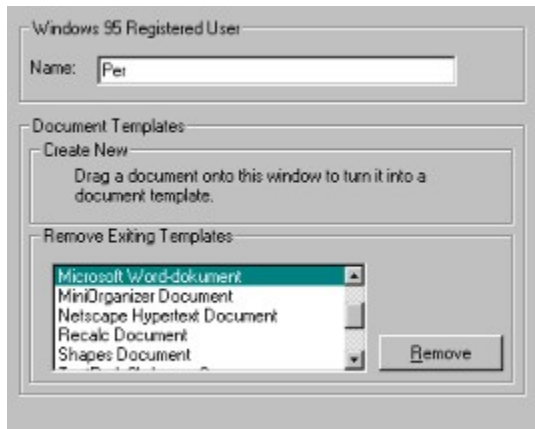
Windows 95 Registered User

Name: Per

Document Templates

Create New

Drag a document onto this window to turn it into a document template.

Remove Exiting Templates

Microsoft Word-dokument
MiniOrganizer Document
Netscape Hypertext Document
Recalc Document
Shapes Document
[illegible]

Remove